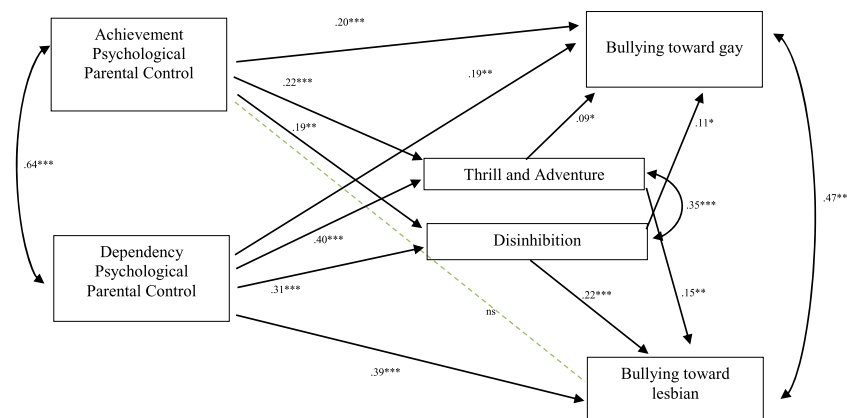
Achievement Psychological Parental Control

.20***

Bullying toward gay

.22***

.19**

.19**

.09*

.11*

.64***

Thrill and Adventure

.47**

.35***

Dependency Psychological Parental Control

.40***

Disinhibition

.31***

.22***

.15**

ns

.39***

Bullying toward lesbian